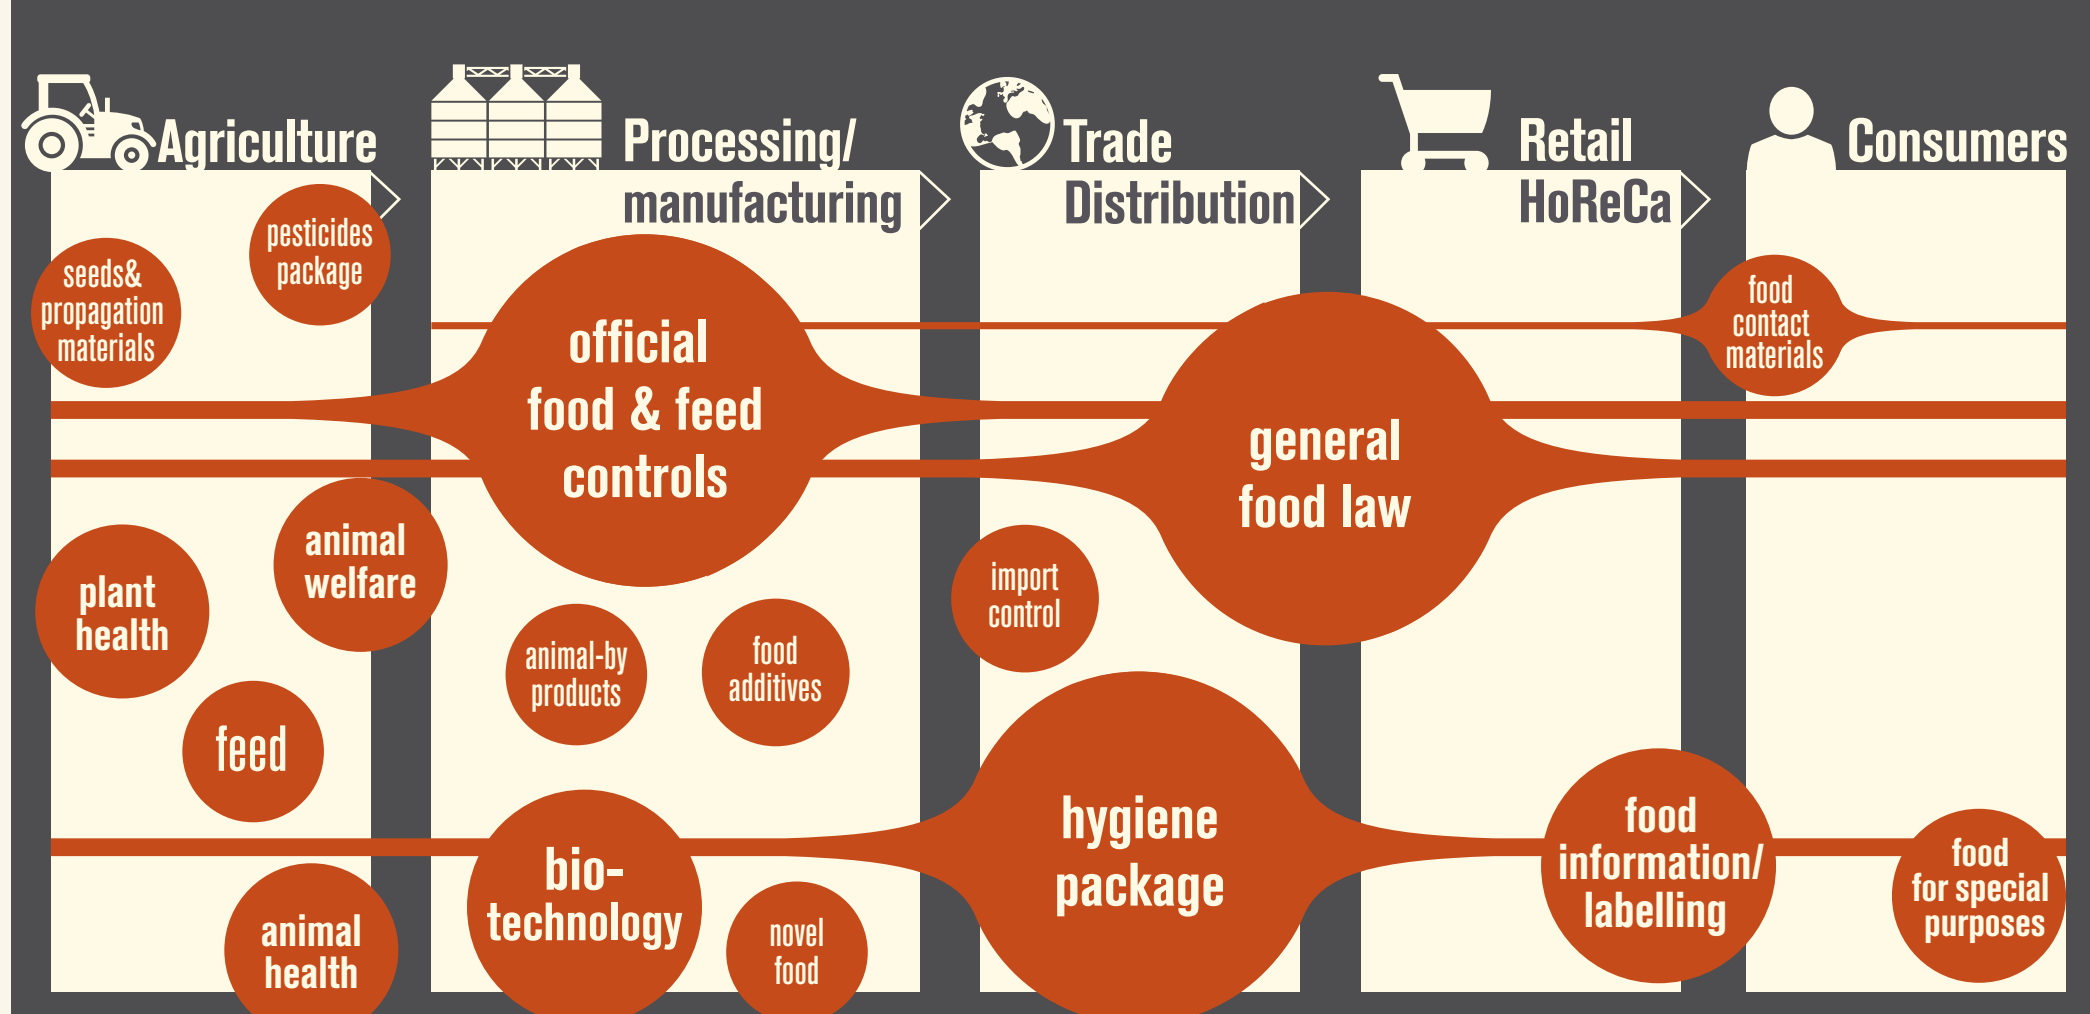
Agriculture

Processing/ manufacturing

Trade Distribution

Retail HoReCa

Consumers

pesticides package

seeds& propagation materials

official food & feed controls

food contact materials

general food law

animal welfare

plant health

import control

animal-by products

food additives

feed

hygiene package

food information/ labelling

bio-technology

food for special purposes

novel food

animal health